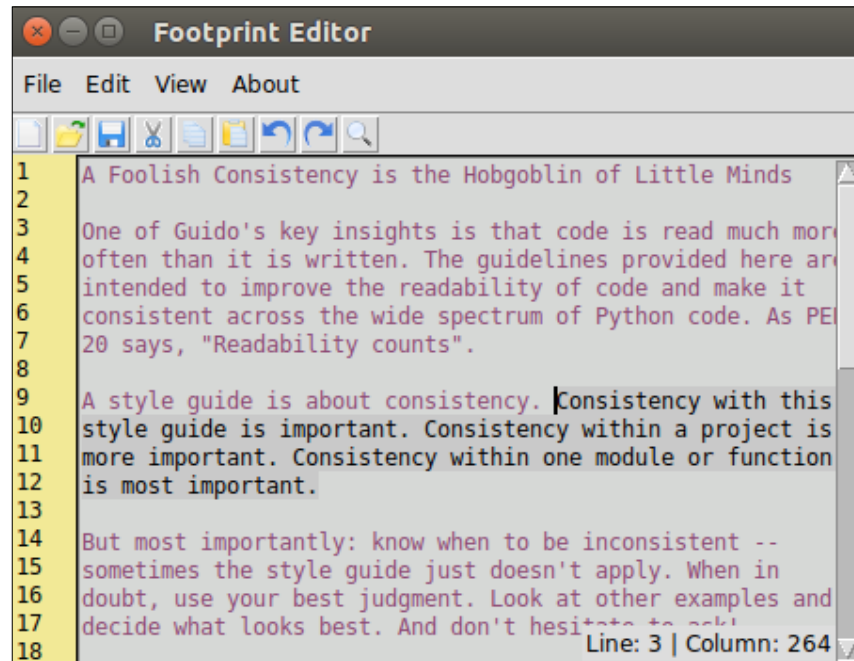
Footprint Editor

File Edit View About

1 A Foolish Consistency is the Hobgoblin of Little Minds
2
3 One of Guido's key insights is that code is read much mor
4 often than it is written. The guidelines provided here ar
5 intended to improve the readability of code and make it
6 consistent across the wide spectrum of Python code. As PE
7 20 says, "Readability counts".
8
9 A style guide is about consistency. Consistency with this
10 style guide is important. Consistency within a project is
11 more important. Consistency within one module or function
12 is most important.
13
14 But most importantly: know when to be inconsistent --
15 sometimes the style guide just doesn't apply. When in
16 doubt, use your best judgment. Look at other examples and
17 decide what looks best. And don't hesi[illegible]
18

Line: 3 | Column: 264